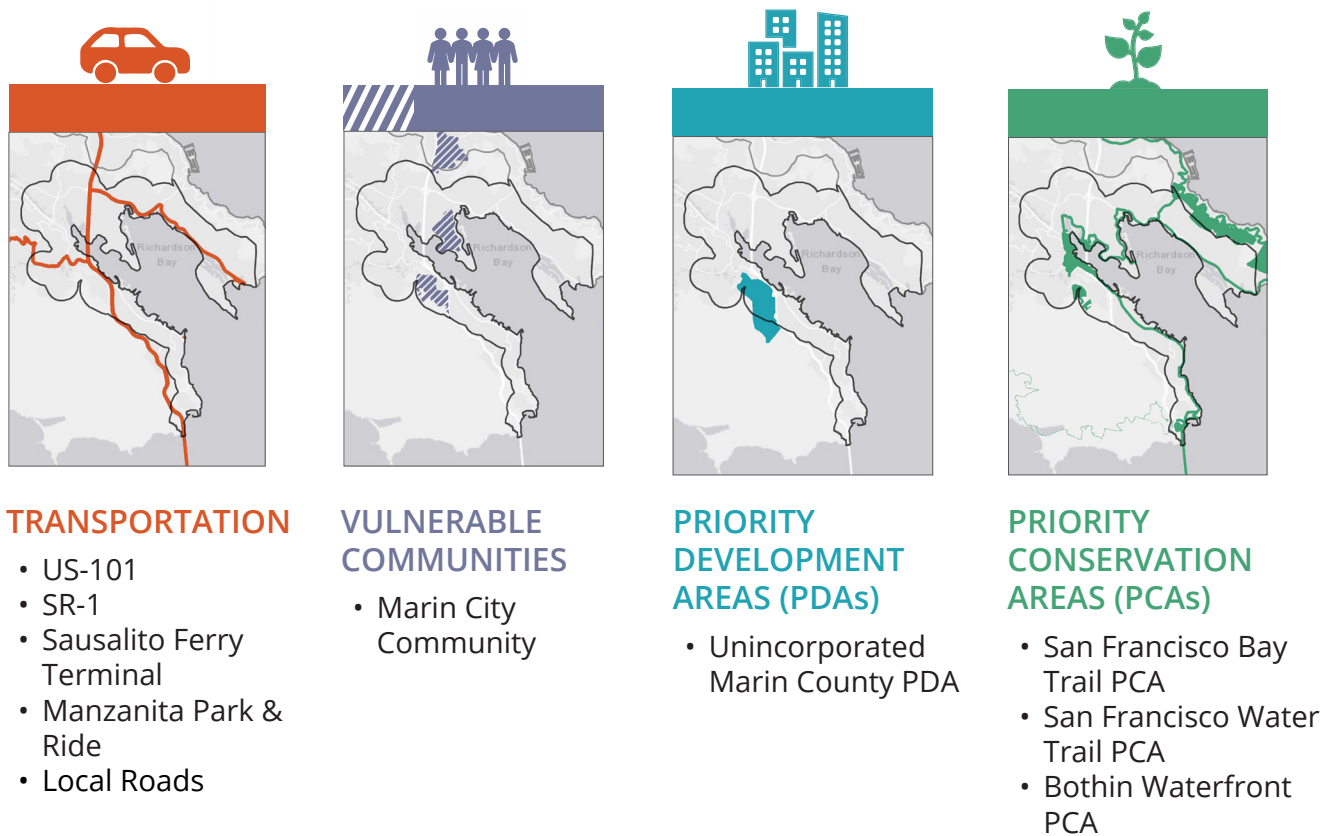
Richardson Bay

TRANSPORTATION
• US-101
• SR-1
• Sausalito Ferry Terminal
• Manzanita Park & Ride
• Local Roads

Richardson Bay

VULNERABLE COMMUNITIES
• Marin City Community

Richardson Bay

PRIORITY DEVELOPMENT AREAS (PDAs)
• Unincorporated Marin County PDA

Richardson Bay

PRIORITY CONSERVATION AREAS (PCAs)
• San Francisco Bay Trail PCA
• San Francisco Water Trail PCA
• Bothin Waterfront PCA